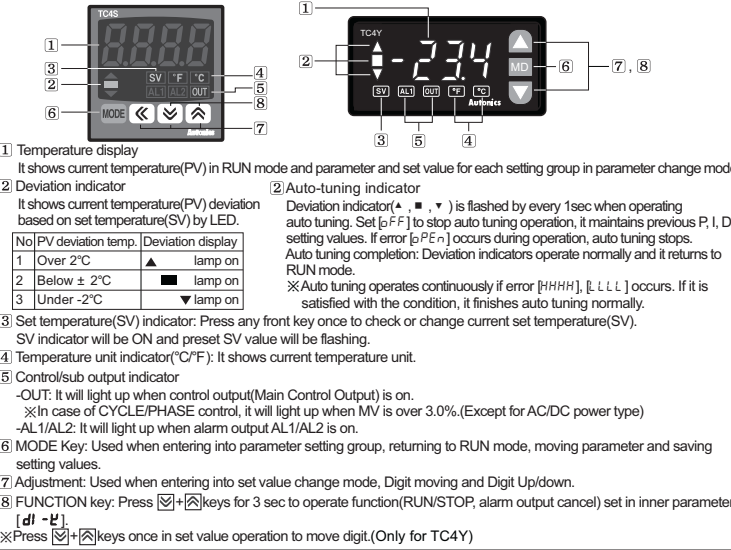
TC4S

8.8.8.8

1
3
2
6

SV °F °C
AL1 AL2 OUT
4
5
8
7

MODE
Autonics

1
TC4Y
-23.4
2
MD
6
7 , 8
SV AL1 OUT °F °C
Autonics
3 5 4

1 Temperature display
It shows current temperature(PV) in RUN mode and parameter and set value for each setting group in parameter change mode.

2 Deviation indicator
It shows current temperature(PV) deviation based on set temperature(SV) by LED.

| No | PV deviation temp. | Deviation display |
|---|---|---|
| 1 | Over 2°C | ▲ lamp on |
| 2 | Below ± 2°C | ■ lamp on |
| 3 | Under -2°C | ▼ lamp on |

2 Auto-tuning indicator
Deviation indicator(▲ , ■ , ▼ ) is flashed by every 1sec when operating auto tuning. Set [oFF] to stop auto tuning operation, it maintains previous P, I, D setting values. If error [oPEn] occurs during operation, auto tuning stops.
Auto tuning completion: Deviation indicators operate normally and it returns to RUN mode.
※Auto tuning operates continuously if error [HHHH], [LLLL] occurs. If it is satisfied with the condition, it finishes auto tuning normally.

3 Set temperature(SV) indicator: Press any front key once to check or change current set temperature(SV). SV indicator will be ON and preset SV value will be flashing.

4 Temperature unit indicator(°C/°F): It shows current temperature unit.

5 Control/sub output indicator
-OUT: It will light up when control output(Main Control Output) is on.
※In case of CYCLE/PHASE control, it will light up when MV is over 3.0%.(Except for AC/DC power type)
-AL1/AL2: It will light up when alarm output AL1/AL2 is on.

6 MODE Key: Used when entering into parameter setting group, returning to RUN mode, moving parameter and saving setting values.

7 Adjustment: Used when entering into set value change mode, Digit moving and Digit Up/down.

8 FUNCTION key: Press ⩔+⩓ keys for 3 sec to operate function(RUN/STOP, alarm output cancel) set in inner parameter [dI -K].

※Press ⩔+⩓ keys once in set value operation to move digit.(Only for TC4Y)